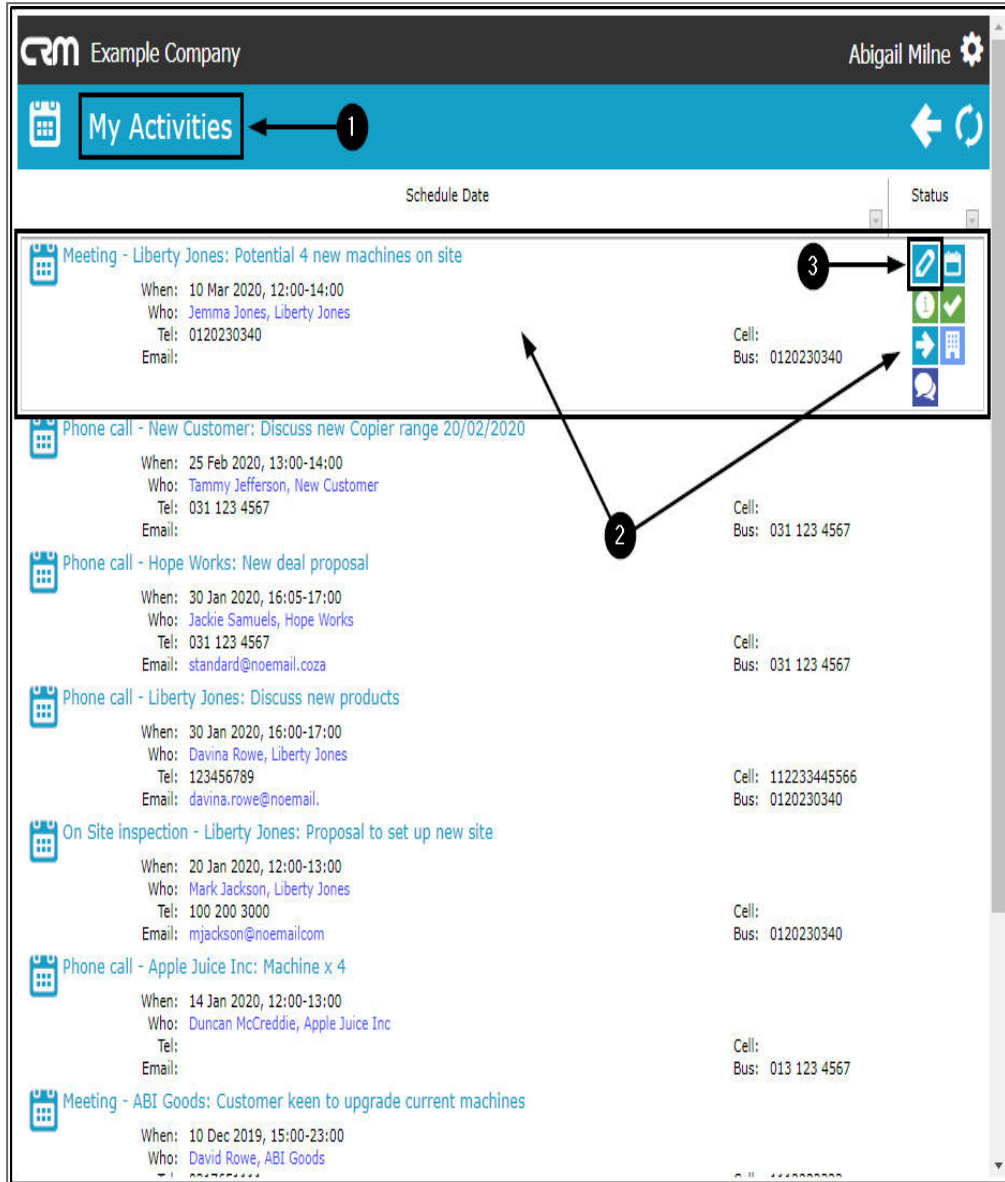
CRM Example Company

Abigail Milne

My Activities

1

Schedule Date

Status

Meeting - Liberty Jones: Potential 4 new machines on site

3

When: 10 Mar 2020, 12:00-14:00
Who: Jemma Jones, Liberty Jones
Tel: 0120230340
Email:

Cell:
Bus: 0120230340

Phone call - New Customer: Discuss new Copier range 20/02/2020

When: 25 Feb 2020, 13:00-14:00
Who: Tammy Jefferson, New Customer
Tel: 031 123 4567
Email:

Cell:
Bus: 031 123 4567

2

Phone call - Hope Works: New deal proposal

When: 30 Jan 2020, 16:05-17:00
Who: Jackie Samuels, Hope Works
Tel: 031 123 4567
Email: standard@noemail.coza

Cell:
Bus: 031 123 4567

Phone call - Liberty Jones: Discuss new products

When: 30 Jan 2020, 16:00-17:00
Who: Davina Rowe, Liberty Jones
Tel: 123456789
Email: davina.rowe@noemail.

Cell: 112233445566
Bus: 0120230340

On Site inspection - Liberty Jones: Proposal to set up new site

When: 20 Jan 2020, 12:00-13:00
Who: Mark Jackson, Liberty Jones
Tel: 100 200 3000
Email: mjackson@noemailcom

Cell:
Bus: 0120230340

Phone call - Apple Juice Inc: Machine x 4

When: 14 Jan 2020, 12:00-13:00
Who: Duncan McCreddie, Apple Juice Inc
Tel:
Email:

Cell:
Bus: 013 123 4567

Meeting - ABI Goods: Customer keen to upgrade current machines

When: 10 Dec 2019, 15:00-23:00
Who: David Rowe, ABI Goods
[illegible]